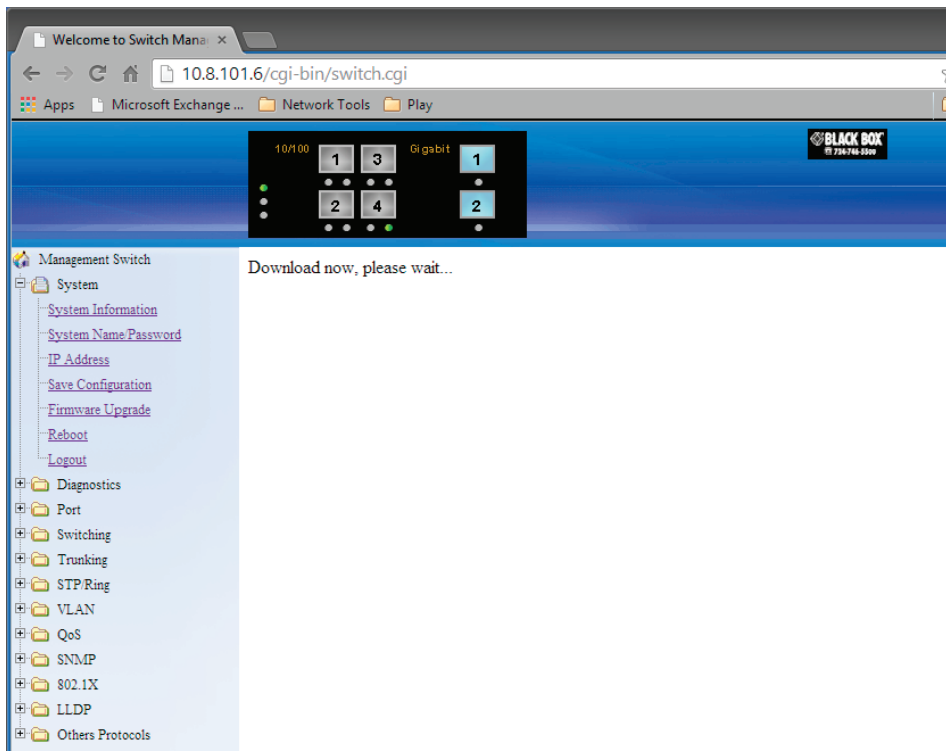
Welcome to Switch Mana ×

10.8.101.6/cgi-bin/switch.cgi

Apps Microsoft Exchange ... Network Tools Play

10/100 1 3 Gigabit 1

2 4 2

BLACK BOX 724-746-5500

Management Switch
System
System Information
System Name/Password
IP Address
Save Configuration
Firmware Upgrade
Reboot
Logout
Diagnostics
Port
Switching
Trunking
STP/Ring
VLAN
QoS
SNMP
802.1X
LLDP
Others Protocols

Download now, please wait...